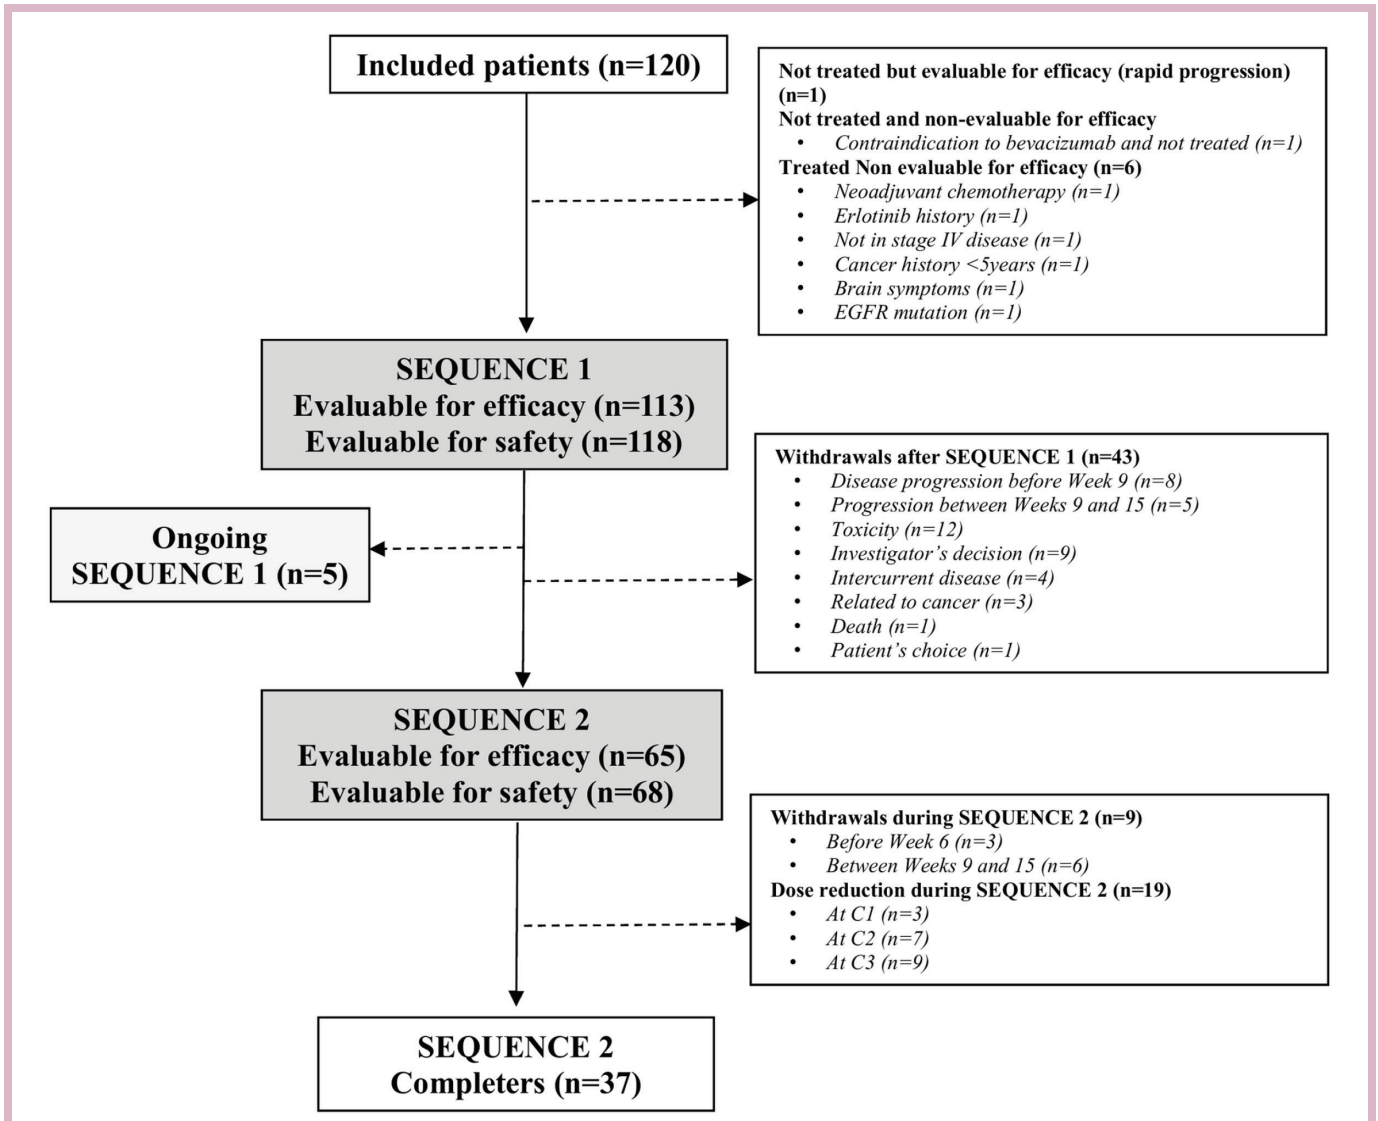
Included patients (n=120)

Not treated but evaluable for efficacy (rapid progression) (n=1)
Not treated and non-evaluable for efficacy
• Contraindication to bevacizumab and not treated (n=1)
Treated Non evaluable for efficacy (n=6)
• Neoadjuvant chemotherapy (n=1)
• Erlotinib history (n=1)
• Not in stage IV disease (n=1)
• Cancer history <5years (n=1)
• Brain symptoms (n=1)
• EGFR mutation (n=1)

SEQUENCE 1
Evaluable for efficacy (n=113)
Evaluable for safety (n=118)

Withdrawals after SEQUENCE 1 (n=43)
• Disease progression before Week 9 (n=8)
• Progression between Weeks 9 and 15 (n=5)
• Toxicity (n=12)
• Investigator's decision (n=9)
• Intercurrent disease (n=4)
• Related to cancer (n=3)
• Death (n=1)
• Patient's choice (n=1)

Ongoing
SEQUENCE 1 (n=5)

SEQUENCE 2
Evaluable for efficacy (n=65)
Evaluable for safety (n=68)

Withdrawals during SEQUENCE 2 (n=9)
• Before Week 6 (n=3)
• Between Weeks 9 and 15 (n=6)
Dose reduction during SEQUENCE 2 (n=19)
• At C1 (n=3)
• At C2 (n=7)
• At C3 (n=9)

SEQUENCE 2
Completers (n=37)